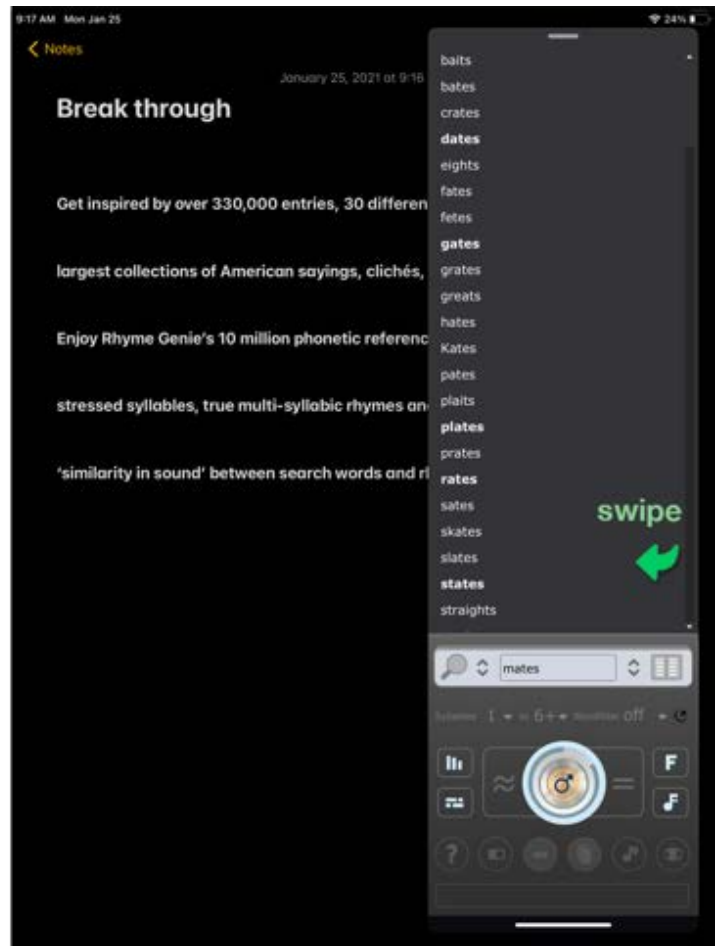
9:17 AM Mon Jan 25

24%

Notes

January 25, 2021 at 9:16

Break through

Get inspired by over 330,000 entries, 30 differen

largest collections of American sayings, clichés,

Enjoy Rhyme Genie's 10 million phonetic referenc

stressed syllables, true multi-syllabic rhymes an

'similarity in sound' between search words and rl

baits
bates
crates
dates
eights
fates
fetes
gates
grates
greats
hates
Kates
pates
plaits
plates
prates
rates
sates
skates
slates
states
straights

swipe

mates

Syllables 1 to 6+ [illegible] off

F